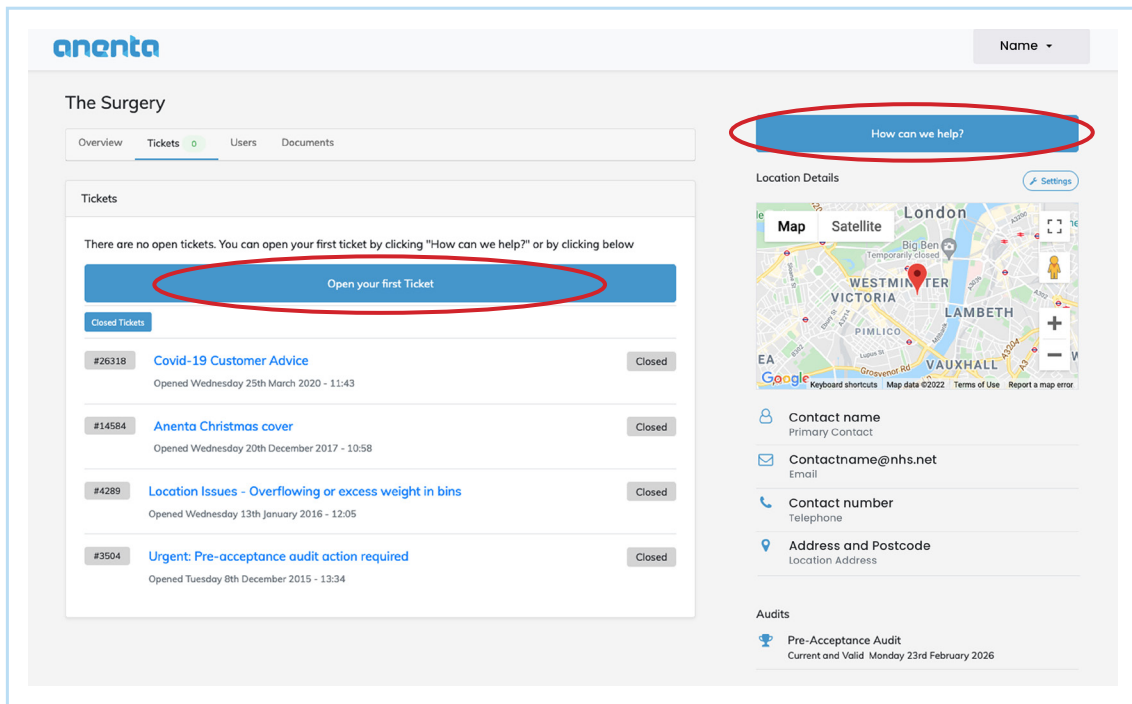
anenta

Name

The Surgery

Overview Tickets 0 Users Documents

How can we help?

Tickets

There are no open tickets. You can open your first ticket by clicking "How can we help?" or by clicking below

Open your first Ticket

Closed Tickets

#26318 Covid-19 Customer Advice Closed
Opened Wednesday 25th March 2020 - 11:43

#14584 Anenta Christmas cover Closed
Opened Wednesday 20th December 2017 - 10:58

#4289 Location Issues - Overflowing or excess weight in bins Closed
Opened Wednesday 13th January 2016 - 12:05

#3504 Urgent: Pre-acceptance audit action required Closed
Opened Tuesday 8th December 2015 - 13:34

Location Details

Settings

Map Satellite

London
Big Ben
Temporarily closed
WESTMINSTER
VICTORIA
LAMBETH
PIMLICO
VAUXHALL
Google Keyboard shortcuts Map data ©2022 Terms of Use Report a map error

Contact name
Primary Contact

Contactname@nhs.net
Email

Contact number
Telephone

Address and Postcode
Location Address

Audits

Pre-Acceptance Audit
Current and Valid Monday 23rd February 2026